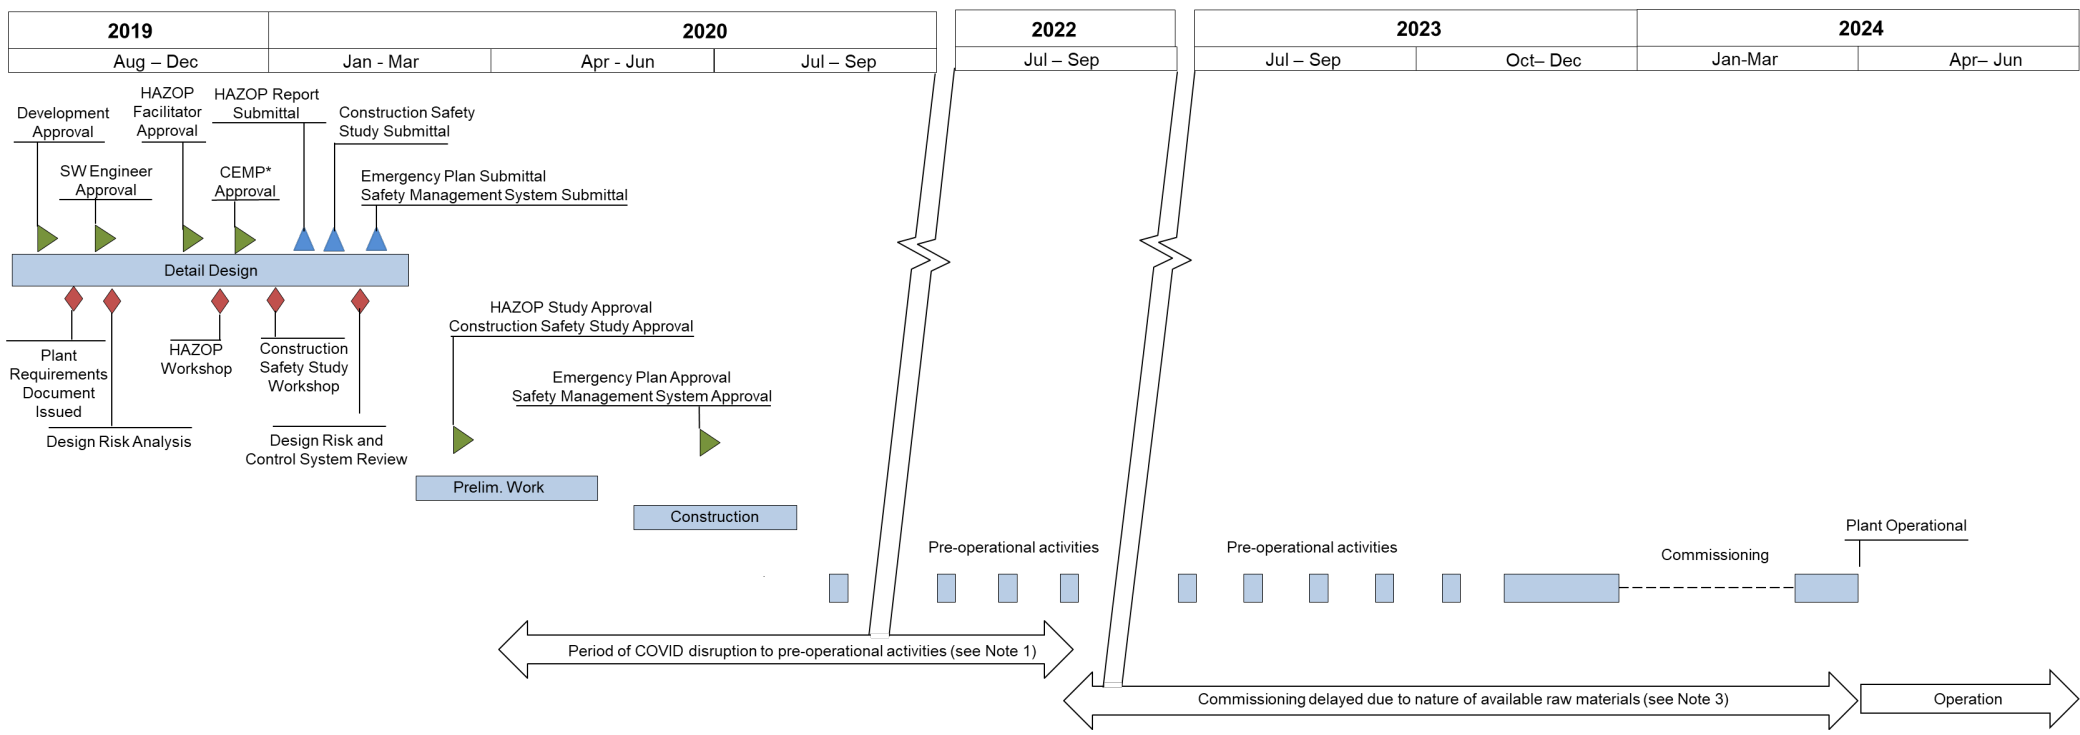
| 2019 | 2020 | | |
|---|---|---|---|
| Aug – Dec | Jan - Mar | Apr - Jun | Jul – Sep |

| 2022 |
|---|
| Jul – Sep |

| 2023 | | 2024 | |
|---|---|---|---|
| Jul – Sep | Oct– Dec | Jan-Mar | Apr– Jun |

Development Approval

HAZOP Facilitator Approval

HAZOP Report Submittal

Construction Safety Study Submittal

SW Engineer Approval

CEMP* Approval

Emergency Plan Submittal
Safety Management System Submittal

Detail Design

Plant Requirements Document Issued

HAZOP Workshop

Construction Safety Study Workshop

Design Risk Analysis

Design Risk and Control System Review

HAZOP Study Approval
Construction Safety Study Approval

Emergency Plan Approval
Safety Management System Approval

Prelim. Work

Construction

Pre-operational activities

Pre-operational activities

Commissioning

Plant Operational

Period of COVID disruption to pre-operational activities (see Note 1)

Commissioning delayed due to nature of available raw materials (see Note 3)

Operation